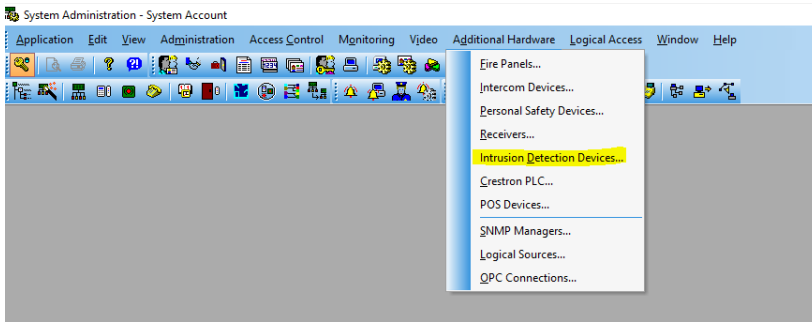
System Administration - System Account

Application Edit View Administration Access Control Monitoring Video Additional Hardware Logical Access Window Help

Fire Panels...
Intercom Devices...
Personal Safety Devices...
Receivers...
Intrusion Detection Devices...
Crestron PLC...
POS Devices...
SNMP Managers...
Logical Sources...
OPC Connections...